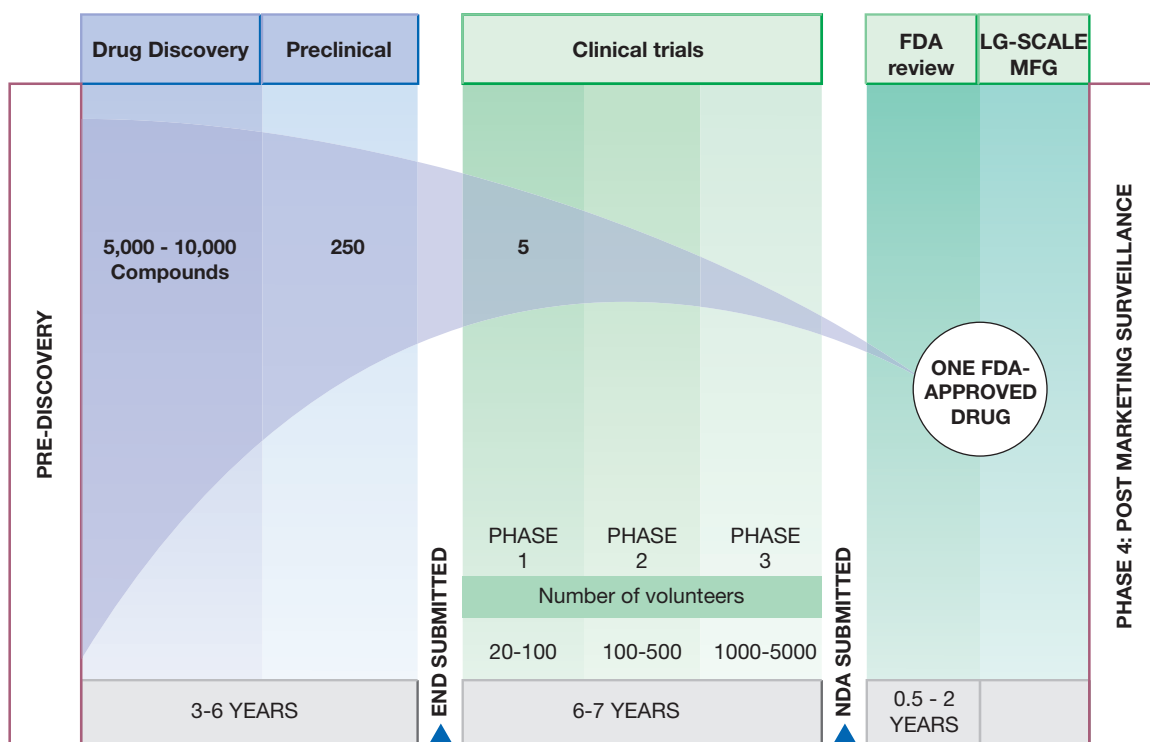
Drug Discovery

Preclinical

Clinical trials

FDA review

LG-SCALE MFG

PRE-DISCOVERY

5,000 - 10,000 Compounds

250

5

ONE FDA-APPROVED DRUG

PHASE 4: POST MARKETING SURVEILLANCE

END SUBMITTED

PHASE 1

PHASE 2

PHASE 3

Number of volunteers

20-100

100-500

1000-5000

NDA SUBMITTED

3-6 YEARS

6-7 YEARS

0.5 - 2 YEARS